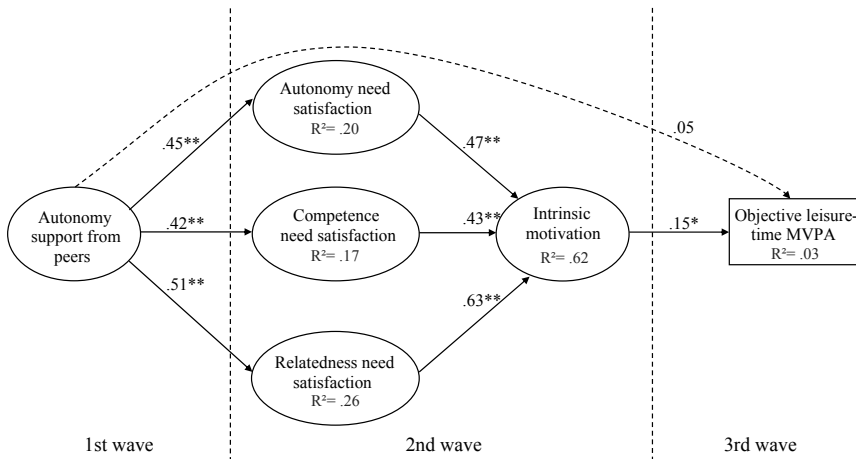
Autonomy support from peers

.45**

.42**

.51**

.05

Autonomy need satisfaction
R²= .20

Competence need satisfaction
R²= .17

Relatedness need satisfaction
R²= .26

.47**

.43**

.63**

Intrinsic motivation
R²= .62

.15*

Objective leisure-time MVPA
R²= .03

1st wave

2nd wave

3rd wave